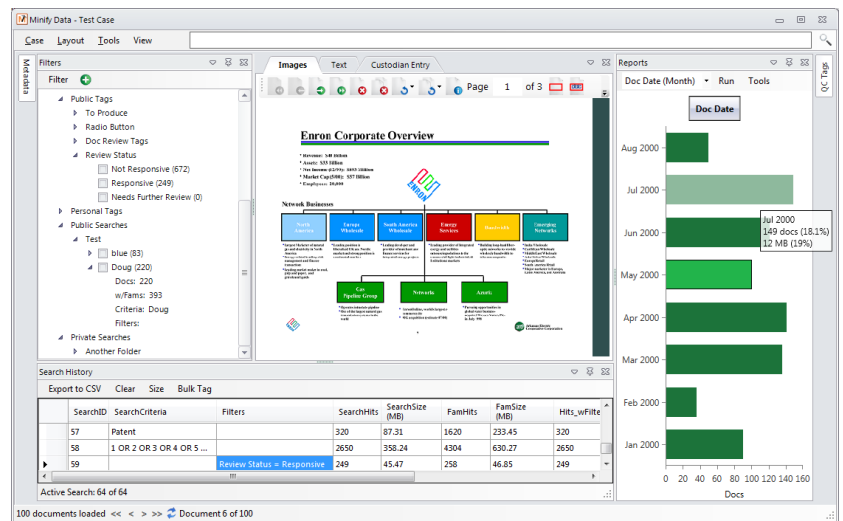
Minify Data - Test Case

Case Layout Tools View

Metadata

Filters

Filter

Public Tags
To Produce
Radio Button
Doc Review Tags
Review Status
Not Responsive (672)
Responsive (249)
Needs Further Review (0)
Personal Tags
Public Searches
Test
blue (83)
Doug (220)
Docs: 220
w/Fams: 393
Criteria: Doug
Filters:
Private Searches
Another Folder

Images Text Custodian Entry

Page 1 of 3

Enron Corporate Overview

Network Businesses

Reports

Doc Date (Month) Run Tools

Doc Date

Aug 2000
Jul 2000
Jun 2000
May 2000
Apr 2000
Mar 2000
Feb 2000
Jan 2000

Jul 2000
149 docs (18.1%)
12 MB (19%)

0 20 40 60 80 100 120 140 160

Docs

QC Tags

Search History

Export to CSV Clear Size Bulk Tag

| | SearchID | SearchCriteria | Filters | SearchHits | SearchSize (MB) | FamHits | FamSize (MB) | Hits_wFilte |
|---|---|---|---|---|---|---|---|---|
| | 57 | Patent | | 320 | 87.31 | 1620 | 233.45 | 320 |
| | 58 | 1 OR 2 OR 3 OR 4 OR 5 ... | | 2650 | 358.24 | 4304 | 630.27 | 2650 |
| ▶ | 59 | | Review Status = Responsive | 249 | 45.47 | 258 | 46.85 | 249 |

Active Search: 64 of 64

100 documents loaded << < > >> Document 6 of 100